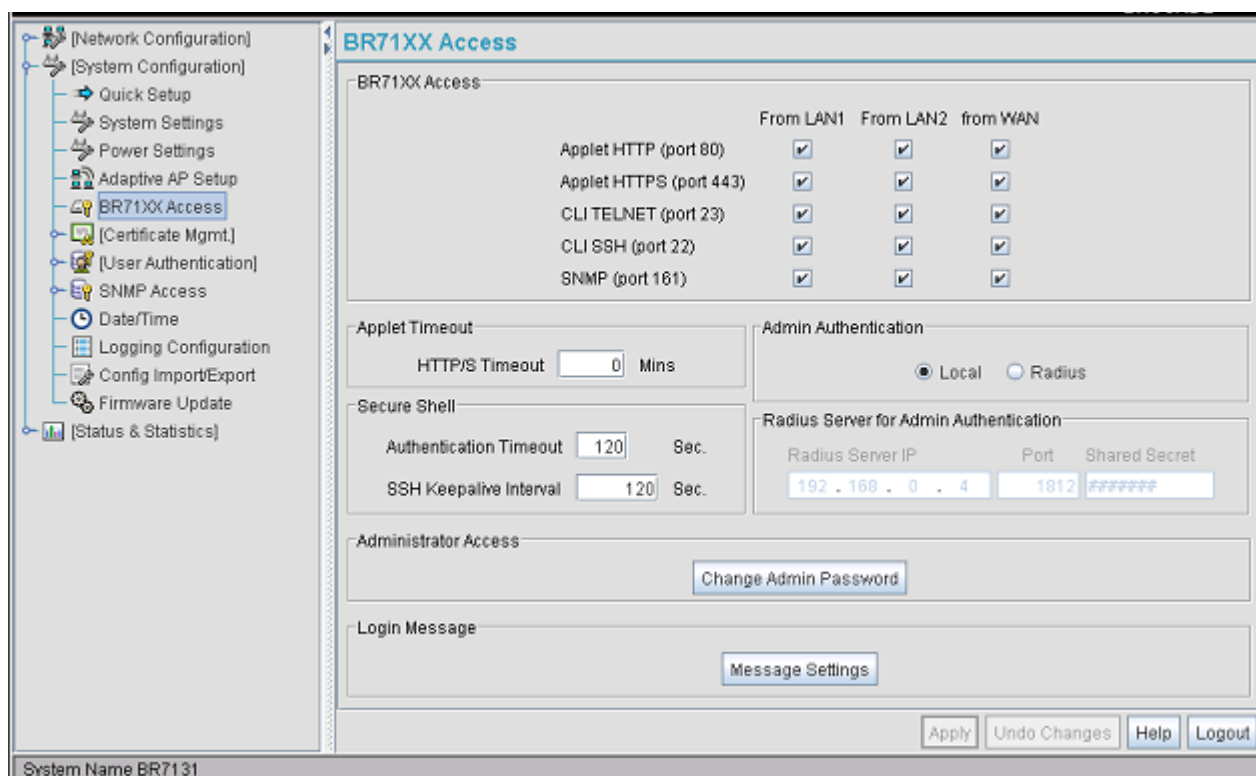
[Network Configuration]
[System Configuration]
Quick Setup
System Settings
Power Settings
Adaptive AP Setup
BR71XX Access
[Certificate Mgmt.]
[User Authentication]
SNMP Access
Date/Time
Logging Configuration
Config Import/Export
Firmware Update
[Status & Statistics]

BR71XX Access

BR71XX Access

| | From LAN1 | From LAN2 | from WAN |
|---|---|---|---|
| Applet HTTP (port 80) | ✔ | ✔ | ✔ |
| Applet HTTPS (port 443) | ✔ | ✔ | ✔ |
| CLI TELNET (port 23) | ✔ | ✔ | ✔ |
| CLI SSH (port 22) | ✔ | ✔ | ✔ |
| SNMP (port 161) | ✔ | ✔ | ✔ |

Applet Timeout
HTTP/S Timeout 0 Mins

Admin Authentication
Local Radius

Secure Shell
Authentication Timeout 120 Sec.
SSH Keepalive Interval 120 Sec.

Radius Server for Admin Authentication
Radius Server IP Port Shared Secret
192 . 168 . 0 . 4 1812 #######

Administrator Access
Change Admin Password

Login Message
Message Settings

Apply Undo Changes Help Logout

System Name BR7131